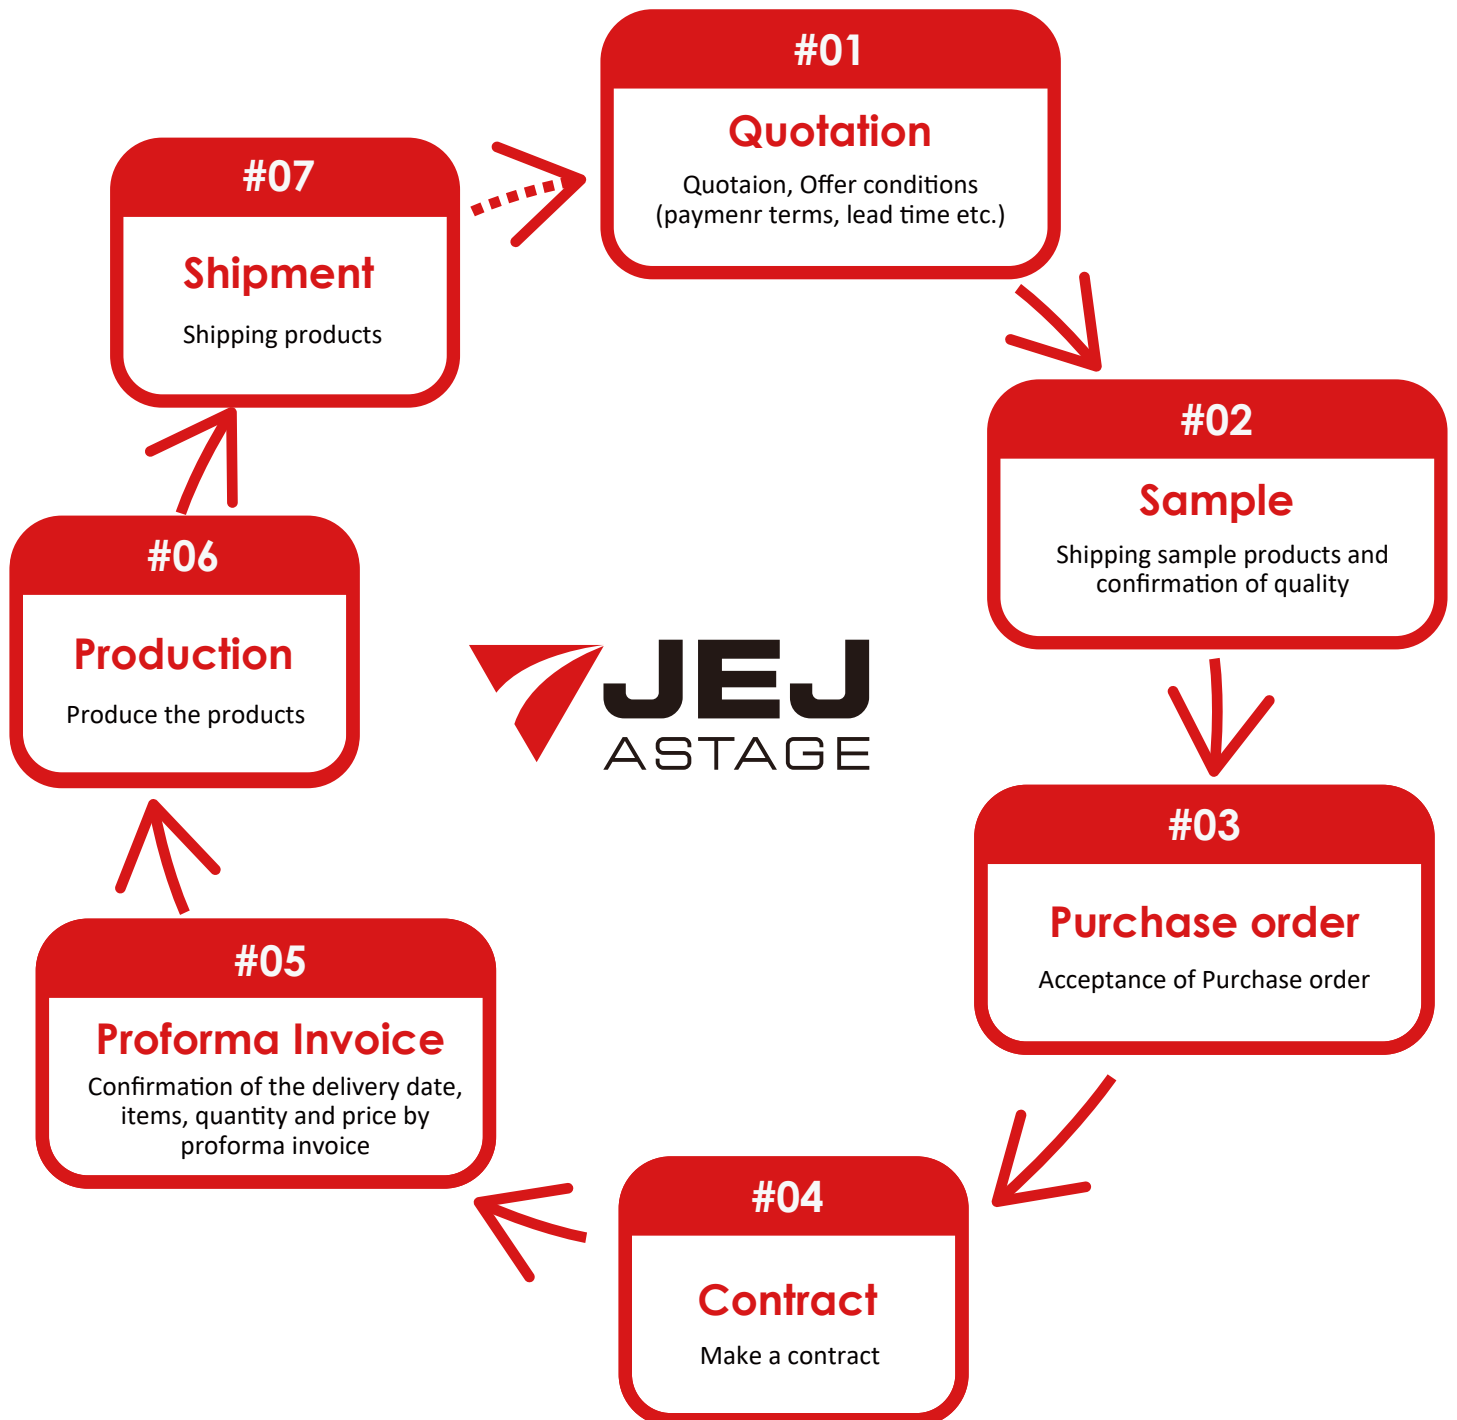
#01
Quotation
Quotaion, Offer conditions (paymenr terms, lead time etc.)

#02
Sample
Shipping sample products and confirmation of quality

#03
Purchase order
Acceptance of Purchase order

#04
Contract
Make a contract

#05
Proforma Invoice
Confirmation of the delivery date, items, quantity and price by proforma invoice

#06
Production
Produce the products

#07
Shipment
Shipping products

JEJ
ASTAGE